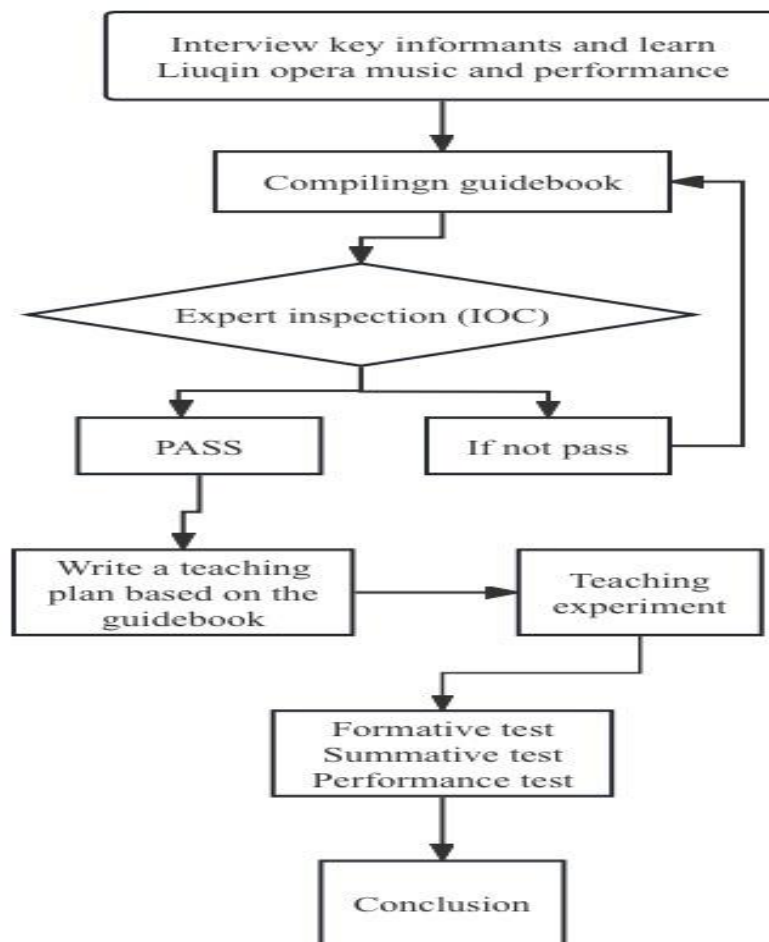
Interview key informants and learn Liuqin opera music and performance

Compilingn guidebook

Expert inspection (IOC)

PASS

If not pass

Write a teaching plan based on the guidebook

Teaching experiment

Formative test
Summative test
Performance test

Conclusion